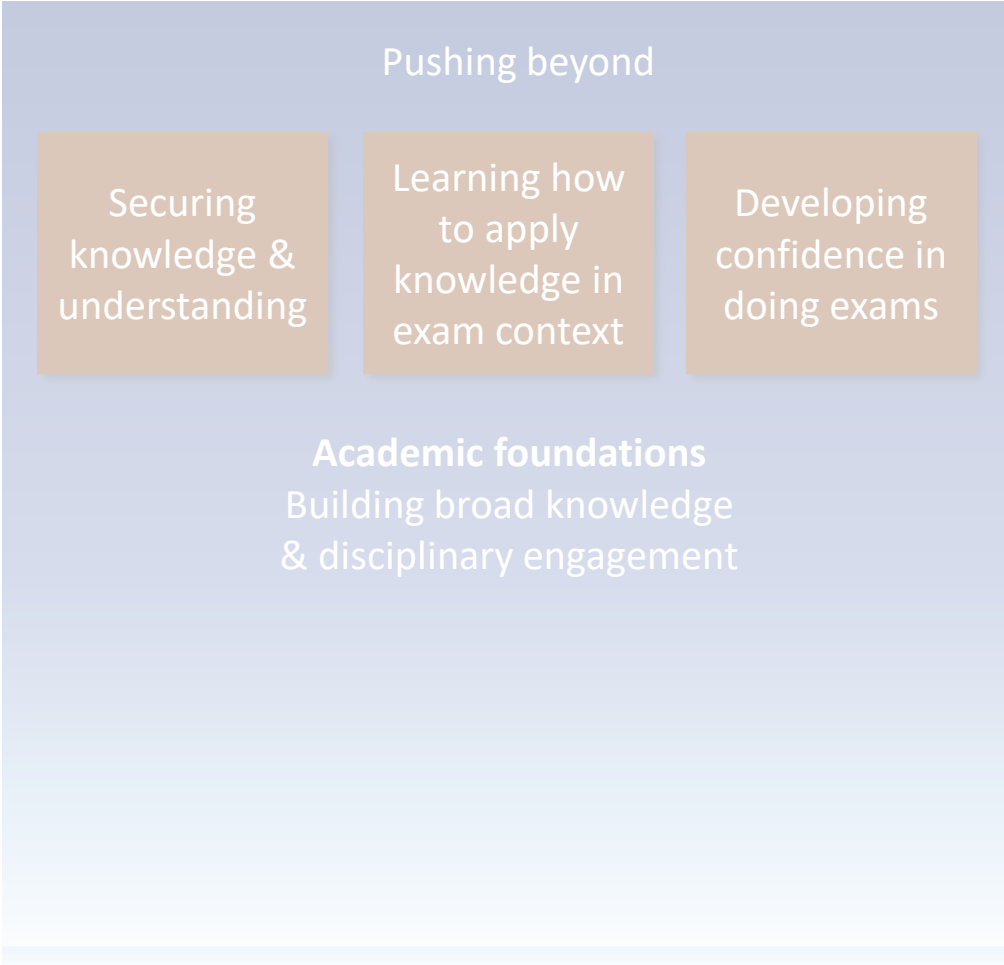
Pushing beyond

Securing knowledge & understanding

Learning how to apply knowledge in exam context

Developing confidence in doing exams

**Academic foundations**
Building broad knowledge & disciplinary engagement